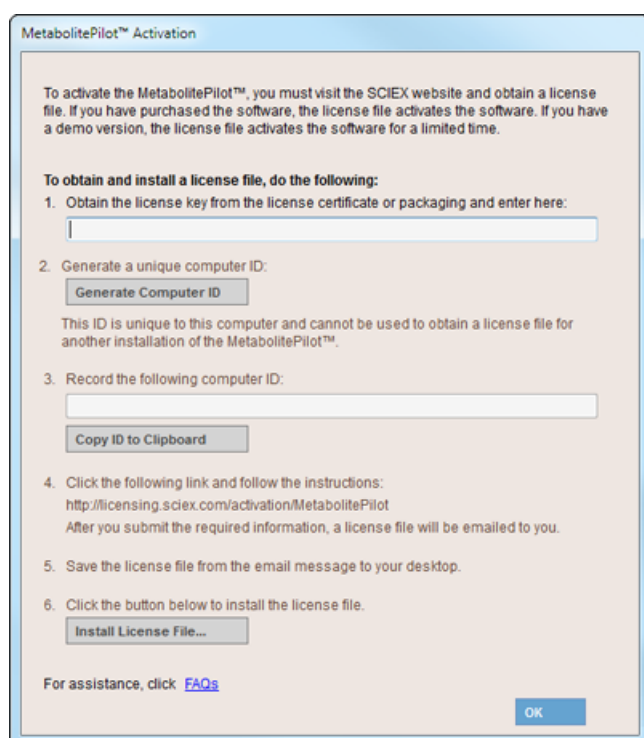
MetabolitePilot™ Activation

To activate the MetabolitePilot™, you must visit the SCIEX website and obtain a license file. If you have purchased the software, the license file activates the software. If you have a demo version, the license file activates the software for a limited time.

To obtain and install a license file, do the following:

1. Obtain the license key from the license certificate or packaging and enter here:

2. Generate a unique computer ID:

Generate Computer ID

This ID is unique to this computer and cannot be used to obtain a license file for another installation of the MetabolitePilot™.

3. Record the following computer ID:

Copy ID to Clipboard

4. Click the following link and follow the instructions:
http://licensing.sciex.com/activation/MetabolitePilot
After you submit the required information, a license file will be emailed to you.

5. Save the license file from the email message to your desktop.

6. Click the button below to install the license file.

Install License File...

For assistance, click FAQs

OK